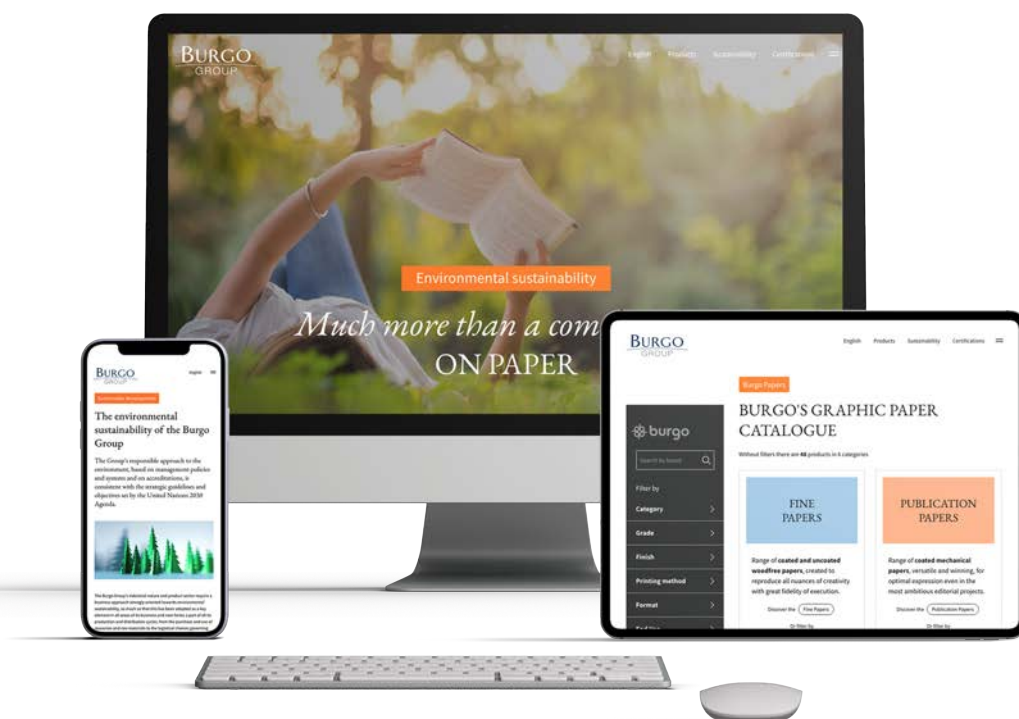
BURGO GROUP

English Products Sustainability Certifications

Environmental sustainability

Much more than a com

ON PAPER

BURGO GROUP

English

Sustainable development

The environmental sustainability of the Burgo Group

The Group's responsible approach to the environment, based on management policies and systems and on accreditations, is consistent with the strategic guidelines and objectives set by the United Nations 2030 Agenda.

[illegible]

BURGO GROUP

English Products Sustainability Certifications

Burgo Papers

BURGO'S GRAPHIC PAPER CATALOGUE

Without filters there are 46 products in 6 categories

burgo

Search by brand

Filter by

Category

Grade

Finish

Printing method

Format

End Use

FINE PAPERS

Range of coated and uncoated woodfree papers, created to reproduce all nuances of creativity with great fidelity of execution.

Discover the Fine Papers

Or filter by

PUBLICATION PAPERS

Range of coated mechanical papers, versatile and winning, for optimal expression even in the most ambitious editorial projects.

Discover the Publication Papers

Or filter by